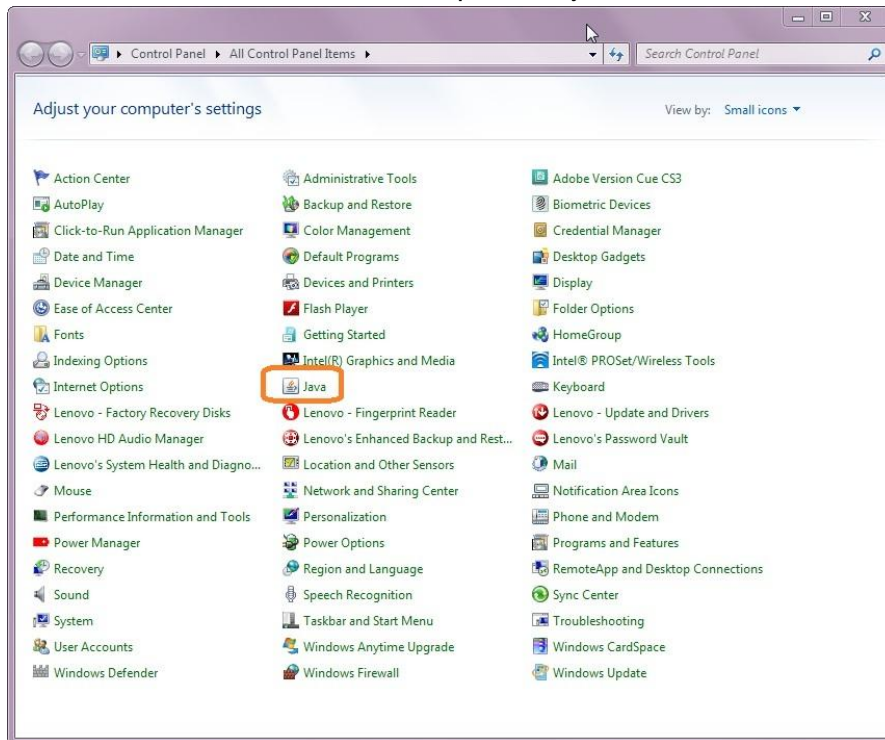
Control Panel ▸ All Control Panel Items ▸

Search Control Panel

Adjust your computer's settings

View by: Small icons ▾

Action Center
AutoPlay
Click-to-Run Application Manager
Date and Time
Device Manager
Ease of Access Center
Fonts
Indexing Options
Internet Options
Lenovo - Factory Recovery Disks
Lenovo HD Audio Manager
Lenovo's System Health and Diagno...
Mouse
Performance Information and Tools
Power Manager
Recovery
Sound
System
User Accounts
Windows Defender

Administrative Tools
Backup and Restore
Color Management
Default Programs
Devices and Printers
Flash Player
Getting Started
Intel(R) Graphics and Media
Java
Lenovo - Fingerprint Reader
Lenovo's Enhanced Backup and Rest...
Location and Other Sensors
Network and Sharing Center
Personalization
Power Options
Region and Language
Speech Recognition
Taskbar and Start Menu
Windows Anytime Upgrade
Windows Firewall

Adobe Version Cue CS3
Biometric Devices
Credential Manager
Desktop Gadgets
Display
Folder Options
HomeGroup
Intel® PROSet/Wireless Tools
Keyboard
Lenovo - Update and Drivers
Lenovo's Password Vault
Mail
Notification Area Icons
Phone and Modem
Programs and Features
RemoteApp and Desktop Connections
Sync Center
Troubleshooting
Windows CardSpace
Windows Update